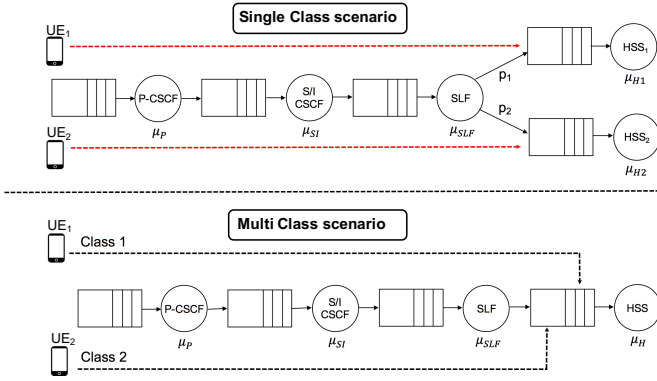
Single Class scenario

UE$_1$

P-CSCF
$\mu_P$

S/I CSCF
$\mu_{SI}$

SLF
$\mu_{SLF}$

p$_1$

p$_2$

HSS$_1$
$\mu_{H1}$

HSS$_2$
$\mu_{H2}$

UE$_2$

Multi Class scenario

UE$_1$
Class 1

P-CSCF
$\mu_P$

S/I CSCF
$\mu_{SI}$

SLF
$\mu_{SLF}$

HSS
$\mu_H$

UE$_2$
Class 2